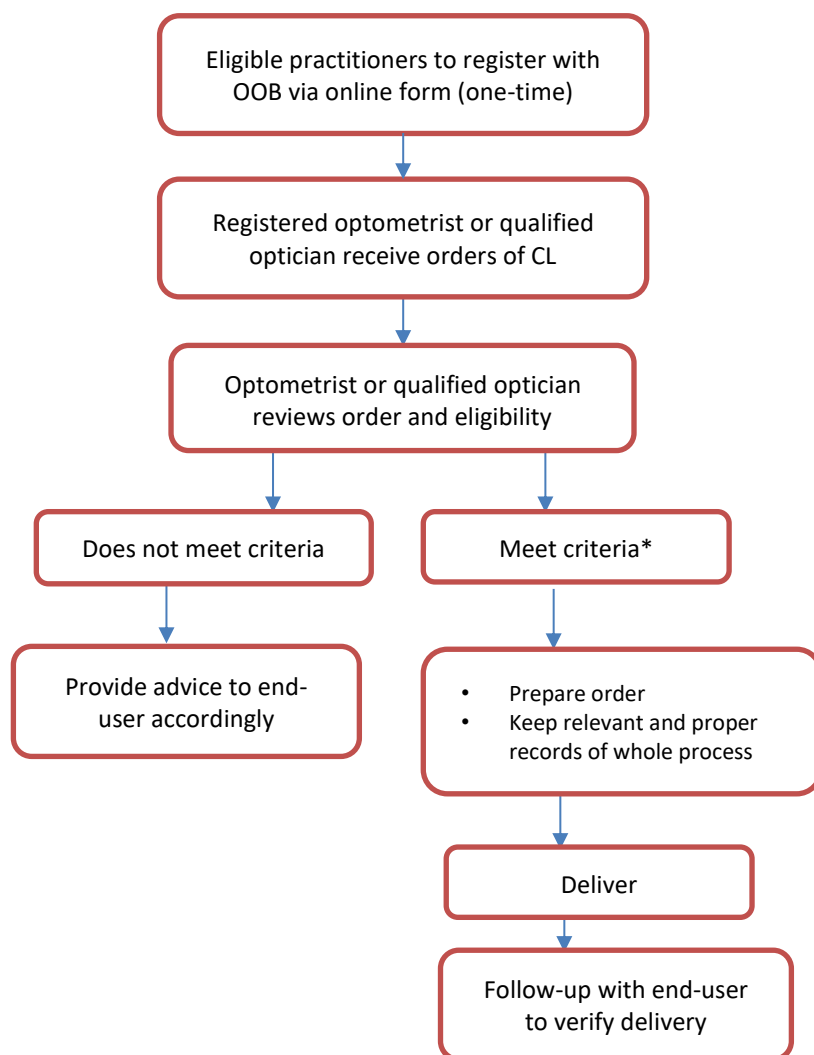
Eligible practitioners to register with OOB via online form (one-time)

Registered optometrist or qualified optician receive orders of CL

Optometrist or qualified optician reviews order and eligibility

Does not meet criteria

Meet criteria*

Provide advice to end-user accordingly

- Prepare order
- Keep relevant and proper records of whole process

Deliver

Follow-up with end-user to verify delivery